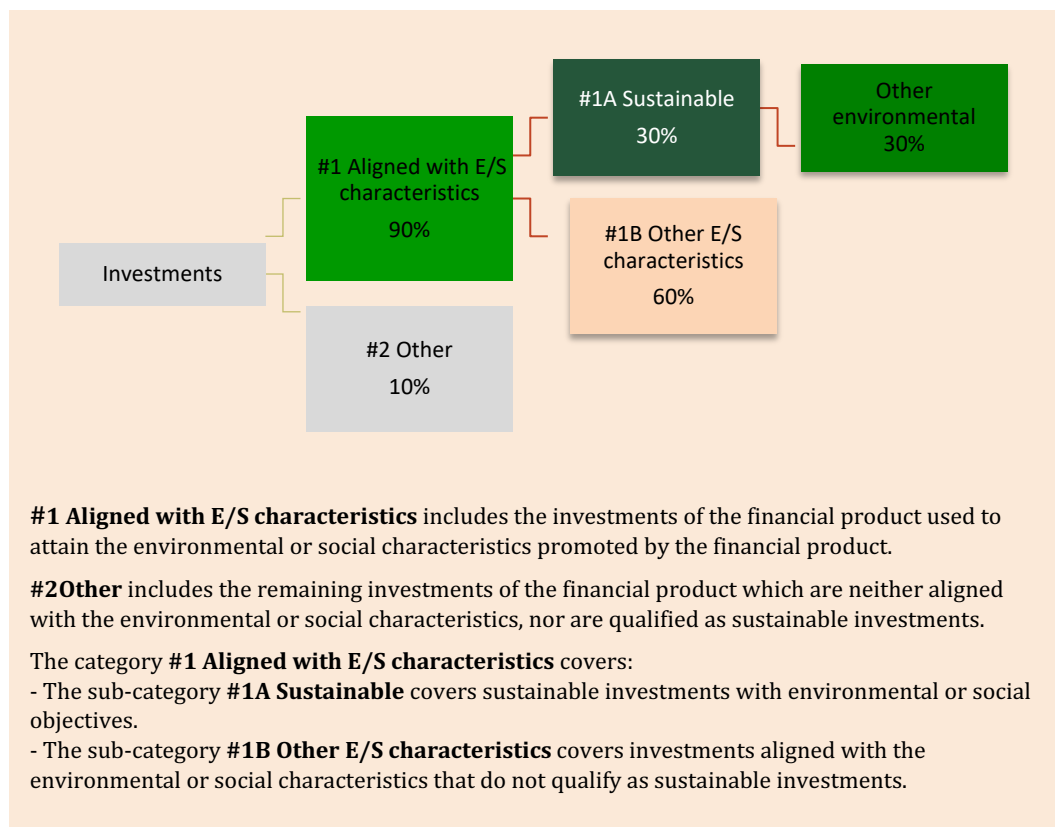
Investments

#1 Aligned with E/S characteristics
90%

#2 Other
10%

#1A Sustainable
30%

#1B Other E/S characteristics
60%

Other environmental
30%

**#1 Aligned with E/S characteristics** includes the investments of the financial product used to attain the environmental or social characteristics promoted by the financial product.

**#2Other** includes the remaining investments of the financial product which are neither aligned with the environmental or social characteristics, nor are qualified as sustainable investments.

The category **#1 Aligned with E/S characteristics** covers:
- The sub-category **#1A Sustainable** covers sustainable investments with environmental or social objectives.
- The sub-category **#1B Other E/S characteristics** covers investments aligned with the environmental or social characteristics that do not qualify as sustainable investments.